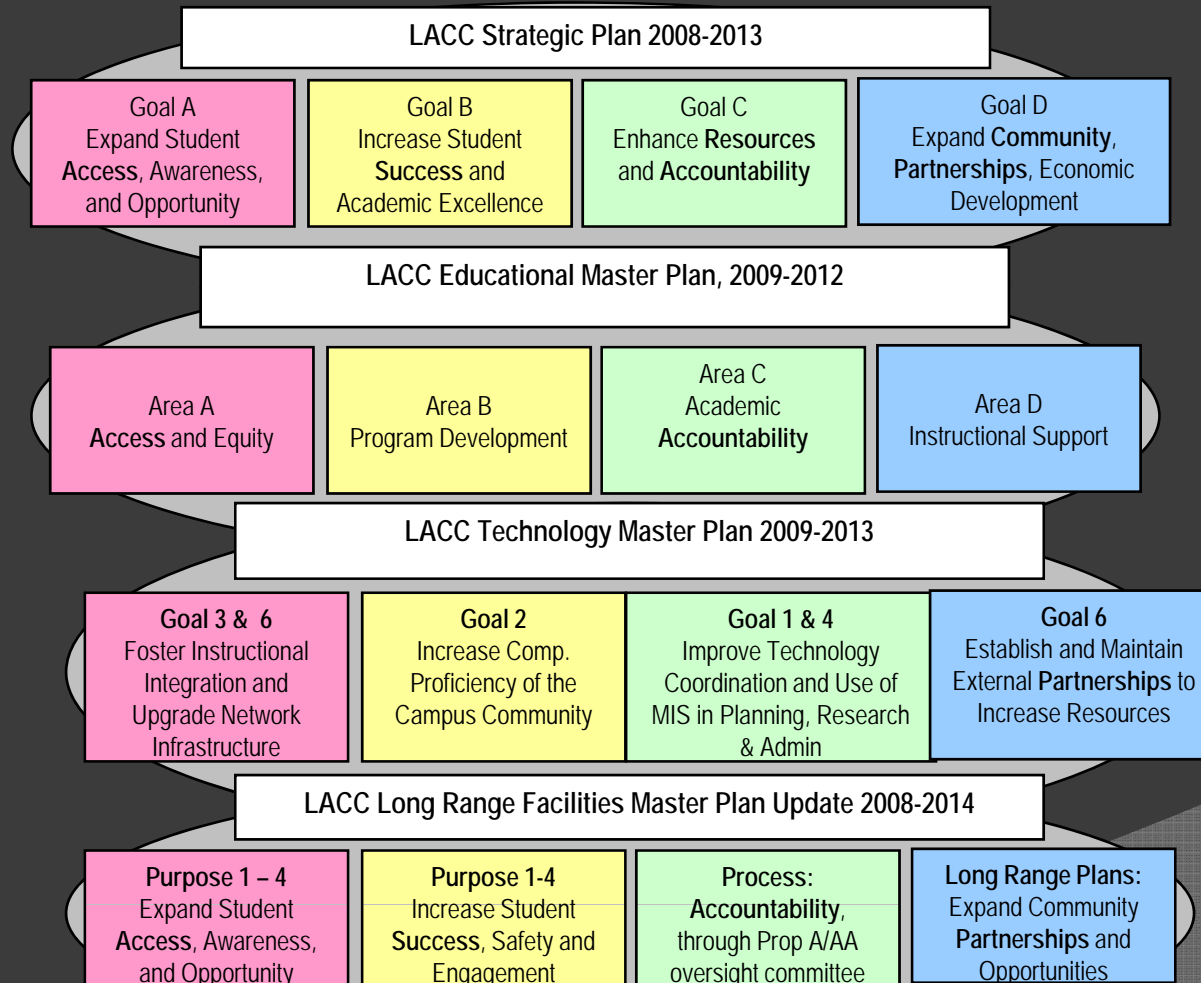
LACC Strategic Plan 2008-2013

Goal A
Expand Student Access, Awareness, and Opportunity

Goal B
Increase Student Success and Academic Excellence

Goal C
Enhance Resources and Accountability

Goal D
Expand Community, Partnerships, Economic Development

LACC Educational Master Plan, 2009-2012

Area A
Access and Equity

Area B
Program Development

Area C
Academic Accountability

Area D
Instructional Support

LACC Technology Master Plan 2009-2013

Goal 3 & 6
Foster Instructional Integration and Upgrade Network Infrastructure

Goal 2
Increase Comp. Proficiency of the Campus Community

Goal 1 & 4
Improve Technology Coordination and Use of MIS in Planning, Research & Admin

Goal 6
Establish and Maintain External Partnerships to Increase Resources

LACC Long Range Facilities Master Plan Update 2008-2014

Purpose 1 – 4
Expand Student Access, Awareness, and Opportunity

Purpose 1-4
Increase Student Success, Safety and Engagement

Process:
Accountability, through Prop A/AA oversight committee

Long Range Plans:
Expand Community Partnerships and Opportunities